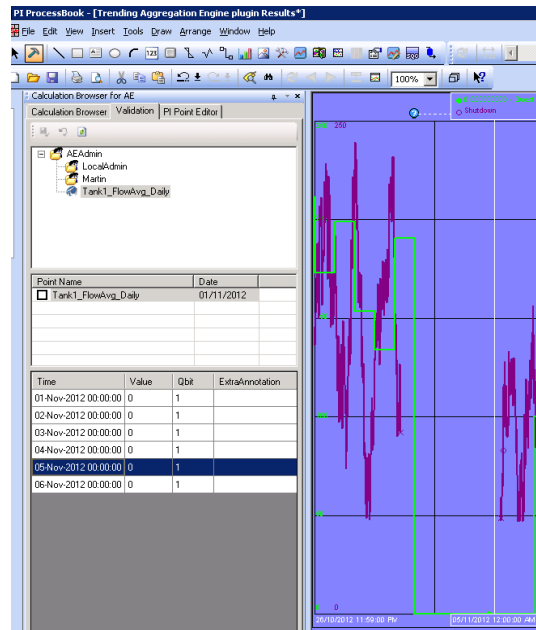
PI ProcessBook - [Trending Aggregation Engine plugin Results*]

File Edit View Insert Tools Draw Arrange Window Help

100%

Calculation Browser for AE

Calculation Browser | Validation | PI Point Editor

AEAdmin
LocalAdmin
Martin
Tank1_FlowAvg_Daily

| Point Name | Date |
|---|---|
| Tank1_FlowAvg_Daily | 01/11/2012 |

| Time | Value | Qbit | ExtraAnnotation |
|---|---|---|---|
| 01-Nov-2012 00:00:00 | 0 | 1 | |
| 02-Nov-2012 00:00:00 | 0 | 1 | |
| 03-Nov-2012 00:00:00 | 0 | 1 | |
| 04-Nov-2012 00:00:00 | 0 | 1 | |
| 05-Nov-2012 00:00:00 | 0 | 1 | |
| 06-Nov-2012 00:00:00 | 0 | 1 | |

Shutdown

250

0

26/10/2012 11:59:00 PM

05/11/2012 12:00:00 AM